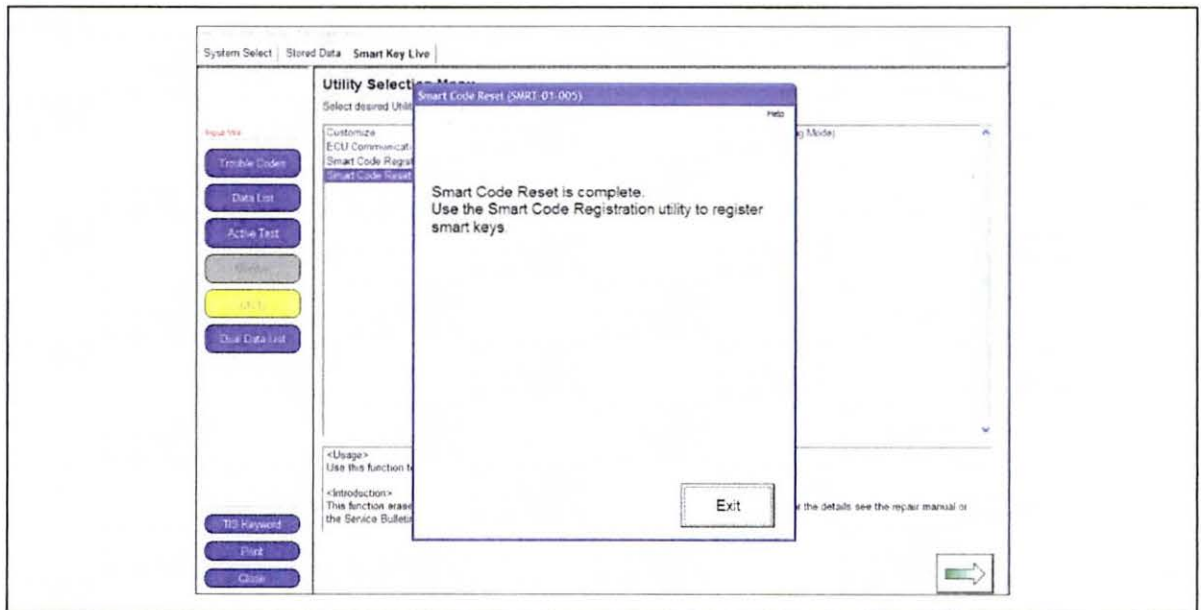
System Select | Stored Data | Smart Key Live

Utility Selection Menu
Select desired Util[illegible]

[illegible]

Trouble Codes
Data List
Active Test
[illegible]
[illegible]
Dual Data List

Customize
ECU Communicat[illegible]
Smart Code Regist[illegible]
Smart Code Reset

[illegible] Mode)

<Usage>
Use this function t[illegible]

<Introduction>
This function erase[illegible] the details see the repair manual or the Service Bulleti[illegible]

TIS Keyword
Print
Close

Smart Code Reset (SMRT-01-005)

Help

Smart Code Reset is complete.
Use the Smart Code Registration utility to register smart keys.

Exit